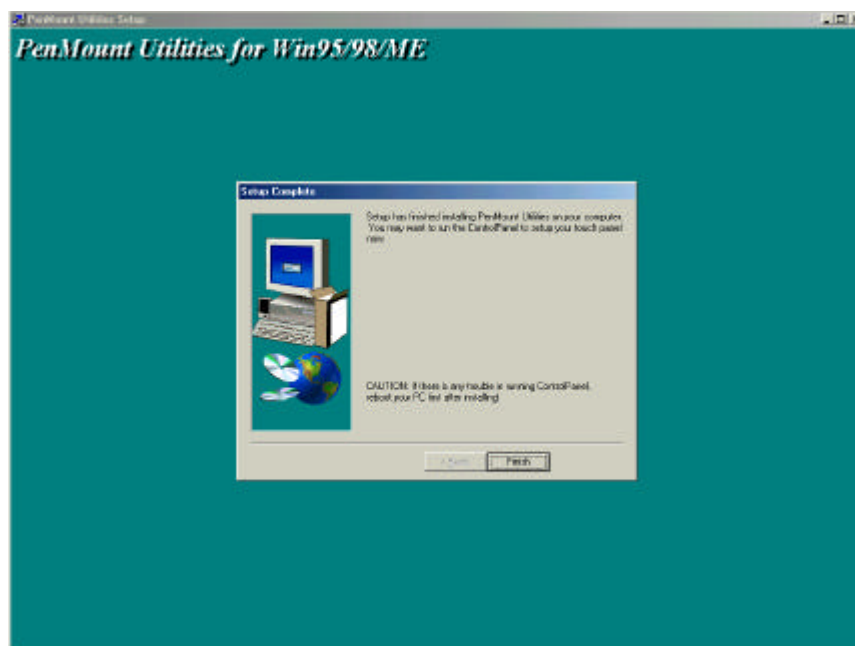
PenMount Utilities Setup

PenMount Utilities for Win95/98/ME

Setup Complete

Setup has finished installing PenMount Utilities on your computer. You may want to run the ControlPanel to setup your touch panel now.

CAUTION: If there is any trouble in running ControlPanel, reboot your PC first after installing.

< Back

Finish